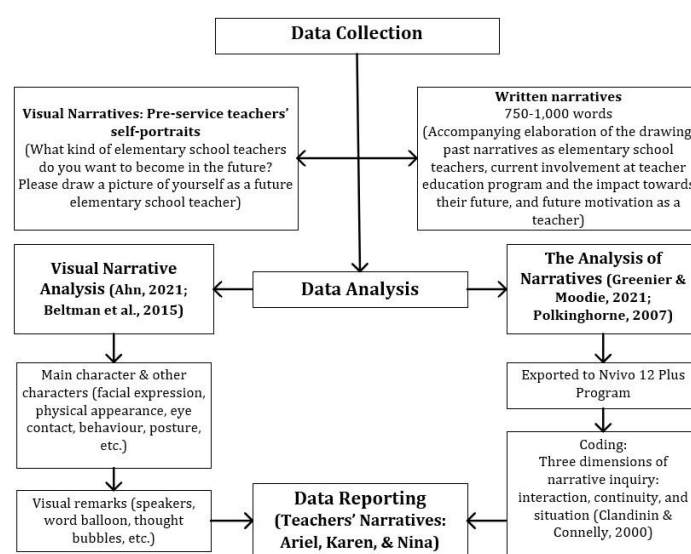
Data Collection

Visual Narratives: Pre-service teachers' self-portraits
(What kind of elementary school teachers do you want to become in the future? Please draw a picture of yourself as a future elementary school teacher)

Written narratives
750-1,000 words
(Accompanying elaboration of the drawing past narratives as elementary school teachers, current involvement at teacher education program and the impact towards their future, and future motivation as a teacher)

Visual Narrative Analysis (Ahn, 2021; Beltman et al., 2015)

Data Analysis

The Analysis of Narratives (Greenier & Moodie, 2021; Polkinghorne, 2007)

Main character & other characters (facial expression, physical appearance, eye contact, behaviour, posture, etc.)

Exported to Nvivo 12 Plus Program

Coding:
Three dimensions of narrative inquiry: interaction, continuity, and situation (Clandinin & Connelly, 2000)

Visual remarks (speakers, word balloon, thought bubbles, etc.)

Data Reporting
(Teachers' Narratives: Ariel, Karen, & Nina)